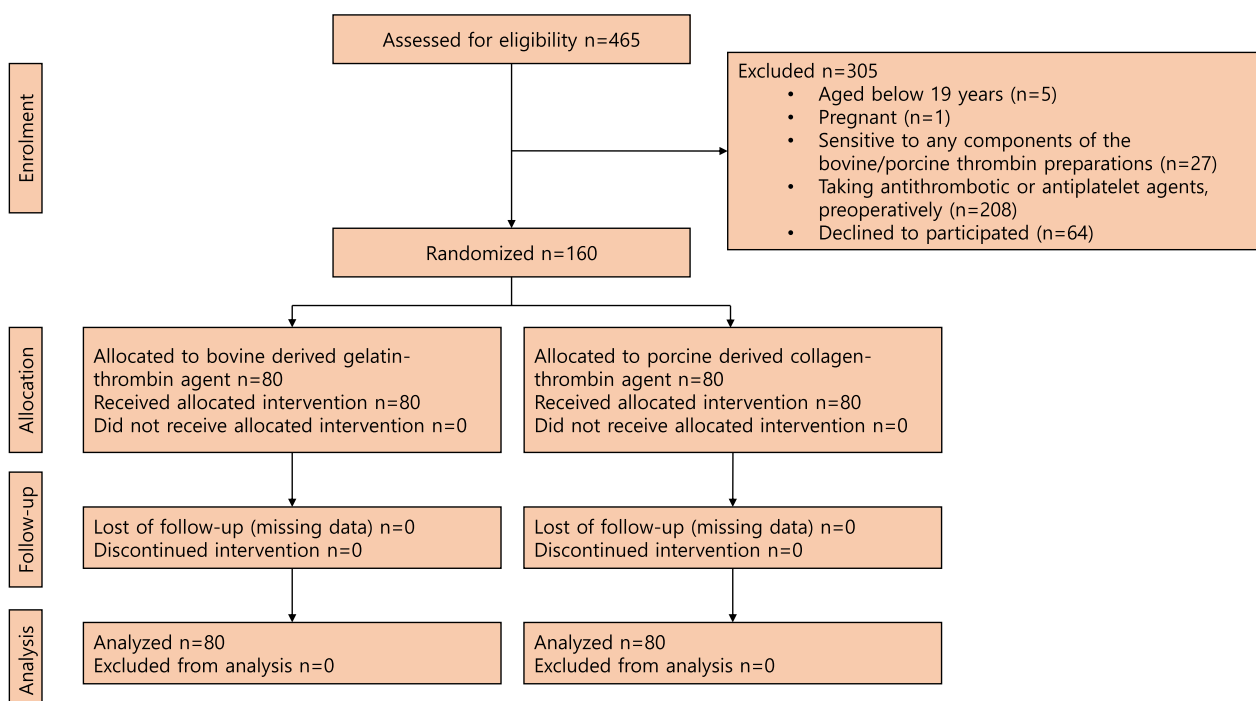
Enrolment

Assessed for eligibility n=465

Excluded n=305
- Aged below 19 years (n=5)
- Pregnant (n=1)
- Sensitive to any components of the bovine/porcine thrombin preparations (n=27)
- Taking antithrombotic or antiplatelet agents, preoperatively (n=208)
- Declined to participated (n=64)

Randomized n=160

Allocation

Allocated to bovine derived gelatin-thrombin agent n=80
Received allocated intervention n=80
Did not receive allocated intervention n=0

Allocated to porcine derived collagen-thrombin agent n=80
Received allocated intervention n=80
Did not receive allocated intervention n=0

Follow-up

Lost of follow-up (missing data) n=0
Discontinued intervention n=0

Lost of follow-up (missing data) n=0
Discontinued intervention n=0

Analysis

Analyzed n=80
Excluded from analysis n=0

Analyzed n=80
Excluded from analysis n=0